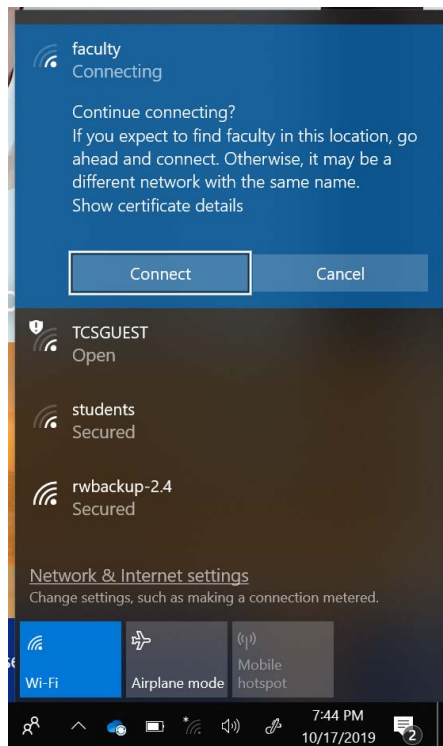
faculty
Connecting

Continue connecting?
If you expect to find faculty in this location, go ahead and connect. Otherwise, it may be a different network with the same name.
Show certificate details

Connect

Cancel

TCSGUEST
Open

students
Secured

rwbackup-2.4
Secured

Network & Internet settings
Change settings, such as making a connection metered.

Wi-Fi

Airplane mode

Mobile hotspot

7:44 PM
10/17/2019

2